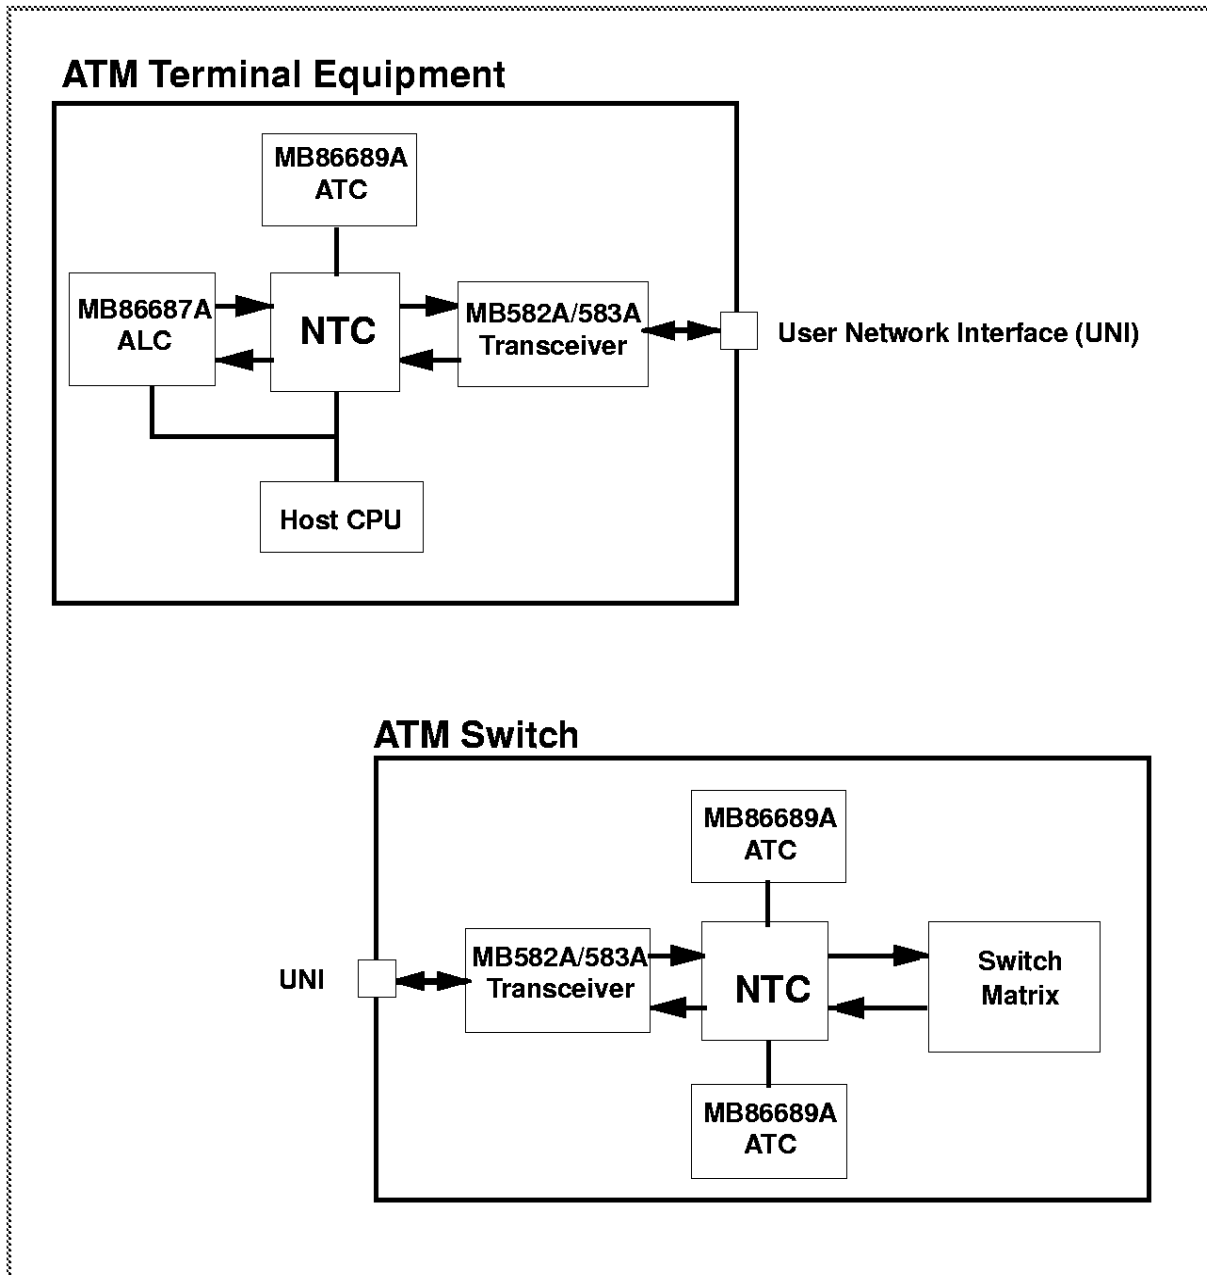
ATM Terminal Equipment

MB86689A ATC

MB86687A ALC

NTC

MB582A/583A Transceiver

User Network Interface (UNI)

Host CPU

ATM Switch

MB86689A ATC

UNI

MB582A/583A Transceiver

NTC

Switch Matrix

MB86689A ATC